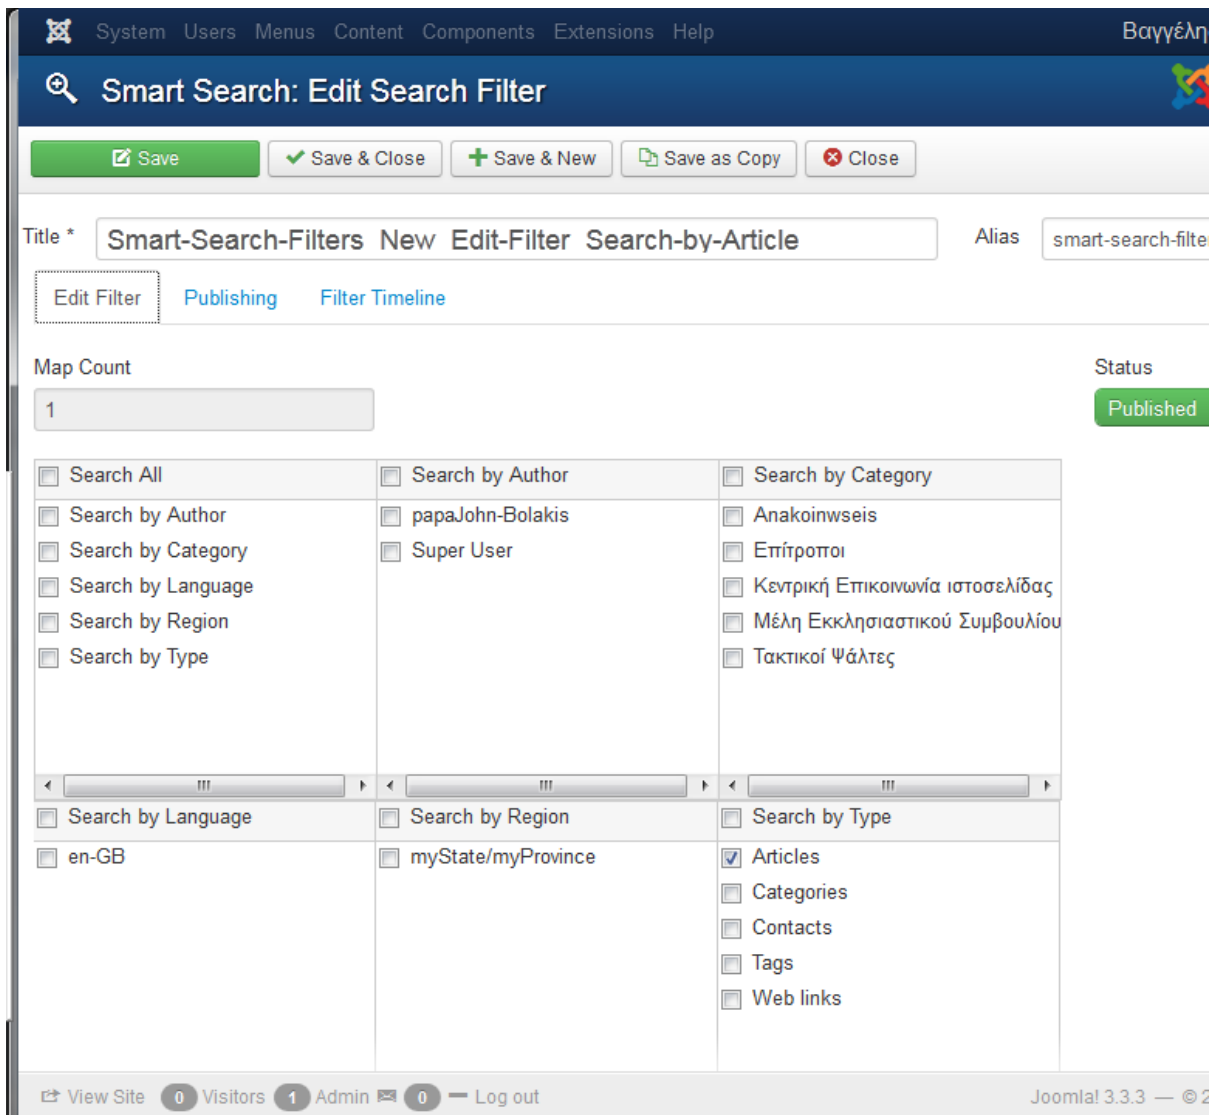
System Users Menus Content Components Extensions Help

Βαγγέλη

Smart Search: Edit Search Filter

Save | Save & Close | Save & New | Save as Copy | Close

Title * Smart-Search-Filters New Edit-Filter Search-by-Article

Alias smart-search-filte

Edit Filter | Publishing | Filter Timeline

Map Count
1

Status
Published

Search All
Search by Author
Search by Category
Search by Language
Search by Region
Search by Type

Search by Author
papaJohn-Bolakis
Super User

Search by Category
Anakoinwseis
Επίτροποι
Κεντρική Επικοινωνία ιστοσελίδας
Μέλη Εκκλησιαστικού Συμβουλίου
Τακτικοί Ψάλτες

Search by Language
en-GB

Search by Region
myState/myProvince

Search by Type
Articles
Categories
Contacts
Tags
Web links

View Site 0 Visitors 1 Admin 0 Log out

Joomla! 3.3.3 — © 2